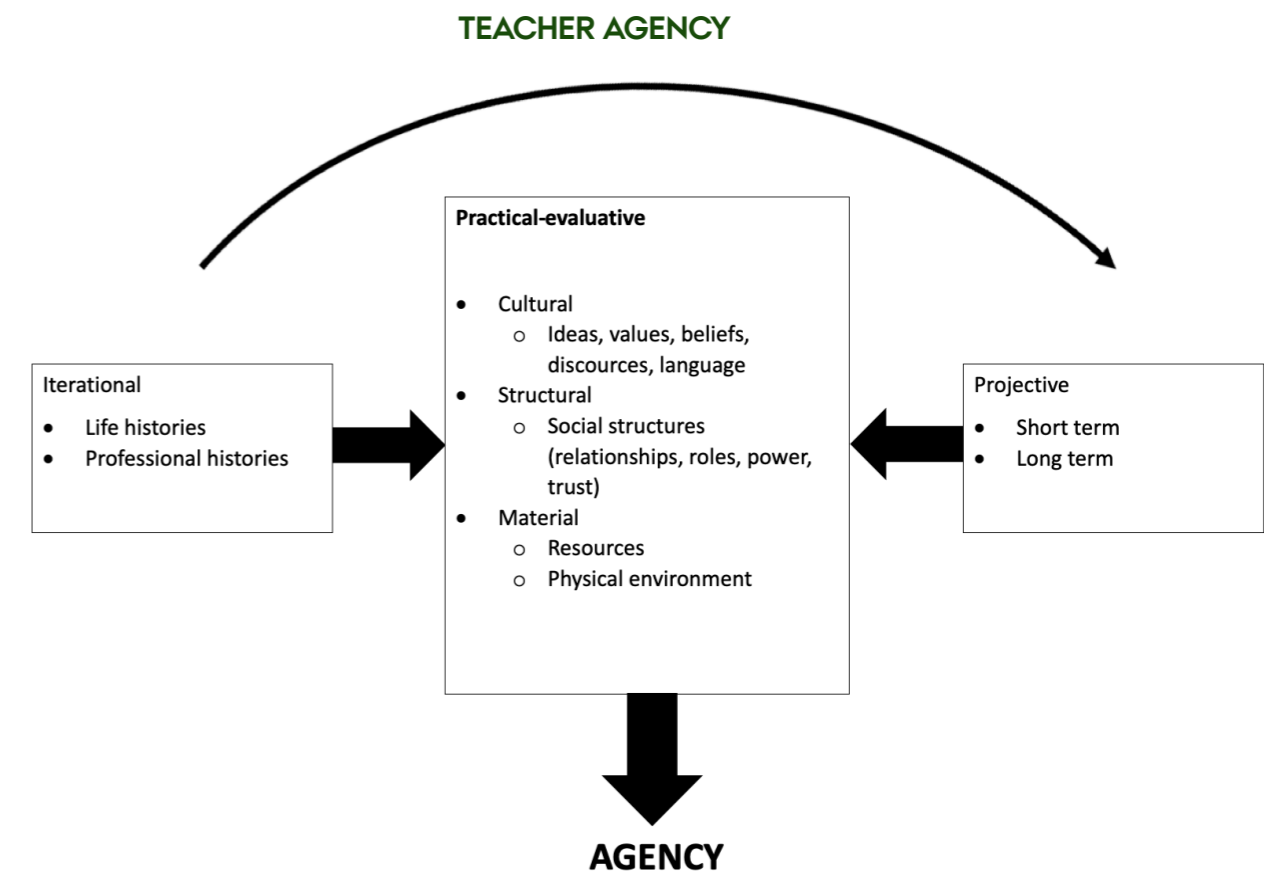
TEACHER AGENCY

Iterational

- Life histories
- Professional histories

Practical-evaluative

- Cultural
  - Ideas, values, beliefs, discources, language
- Structural
  - Social structures (relationships, roles, power, trust)
- Material
  - Resources
  - Physical environment

Projective

- Short term
- Long term

AGENCY